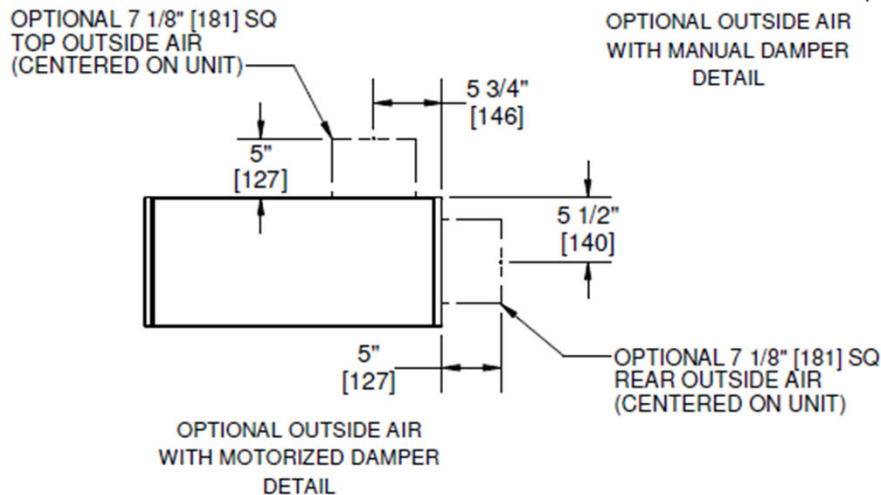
OPTIONAL 7 1/8" [181] SQ
TOP OUTSIDE AIR
(CENTERED ON UNIT)

OPTIONAL OUTSIDE AIR
WITH MANUAL DAMPER
DETAIL

5 3/4"
[146]

5"
[127]

5 1/2"
[140]

5"
[127]

OPTIONAL 7 1/8" [181] SQ
REAR OUTSIDE AIR
(CENTERED ON UNIT)

OPTIONAL OUTSIDE AIR
WITH MOTORIZED DAMPER
DETAIL